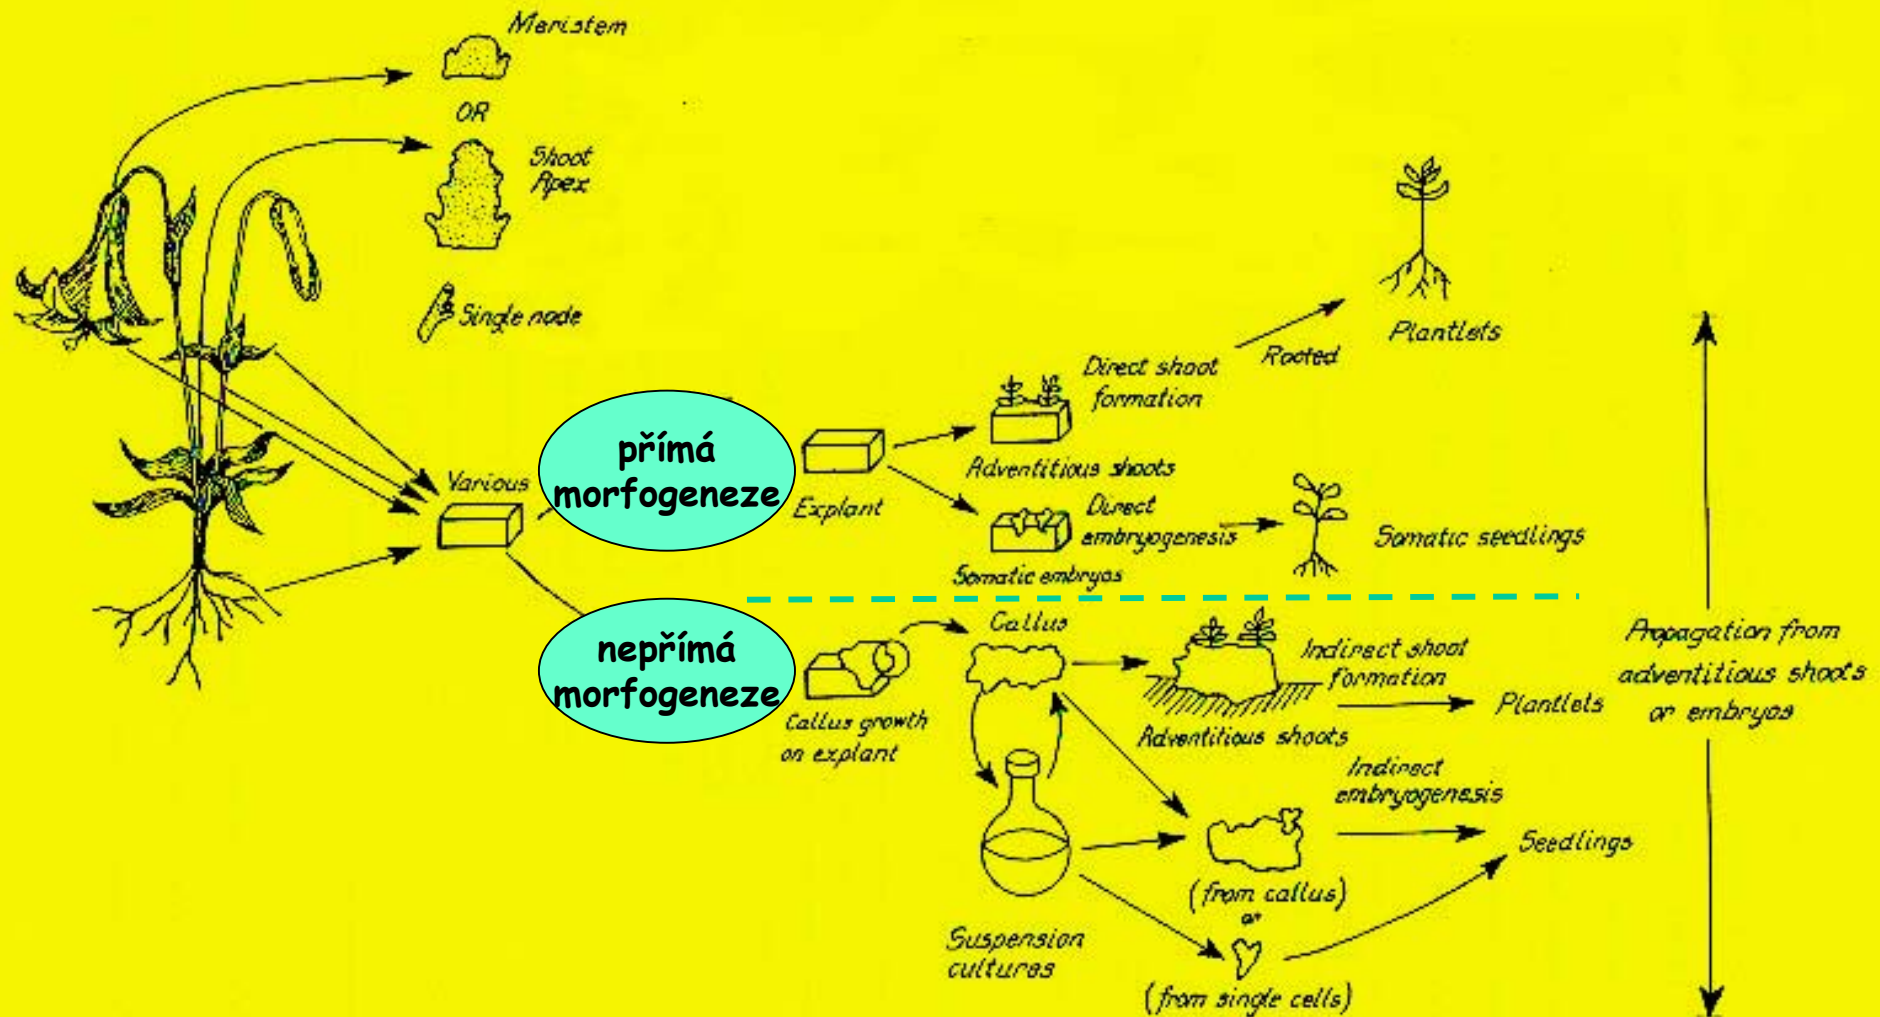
Meristem

OR

Shoot Apex

Single node

Various

přímá morfogeneze

Explant

Direct shoot formation

Rooted

Plantlets

Adventitious shoots

Direct embryogenesis

Somatic seedlings

Somatic embryos

nepřímá morfogeneze

Callus

Callus growth on explant

Indirect shoot formation

Plantlets

Adventitious shoots

Propagation from adventitious shoots or embryos

Indirect embryogenesis

Seedlings

(from callus)
or

Suspension cultures

(from single cells)